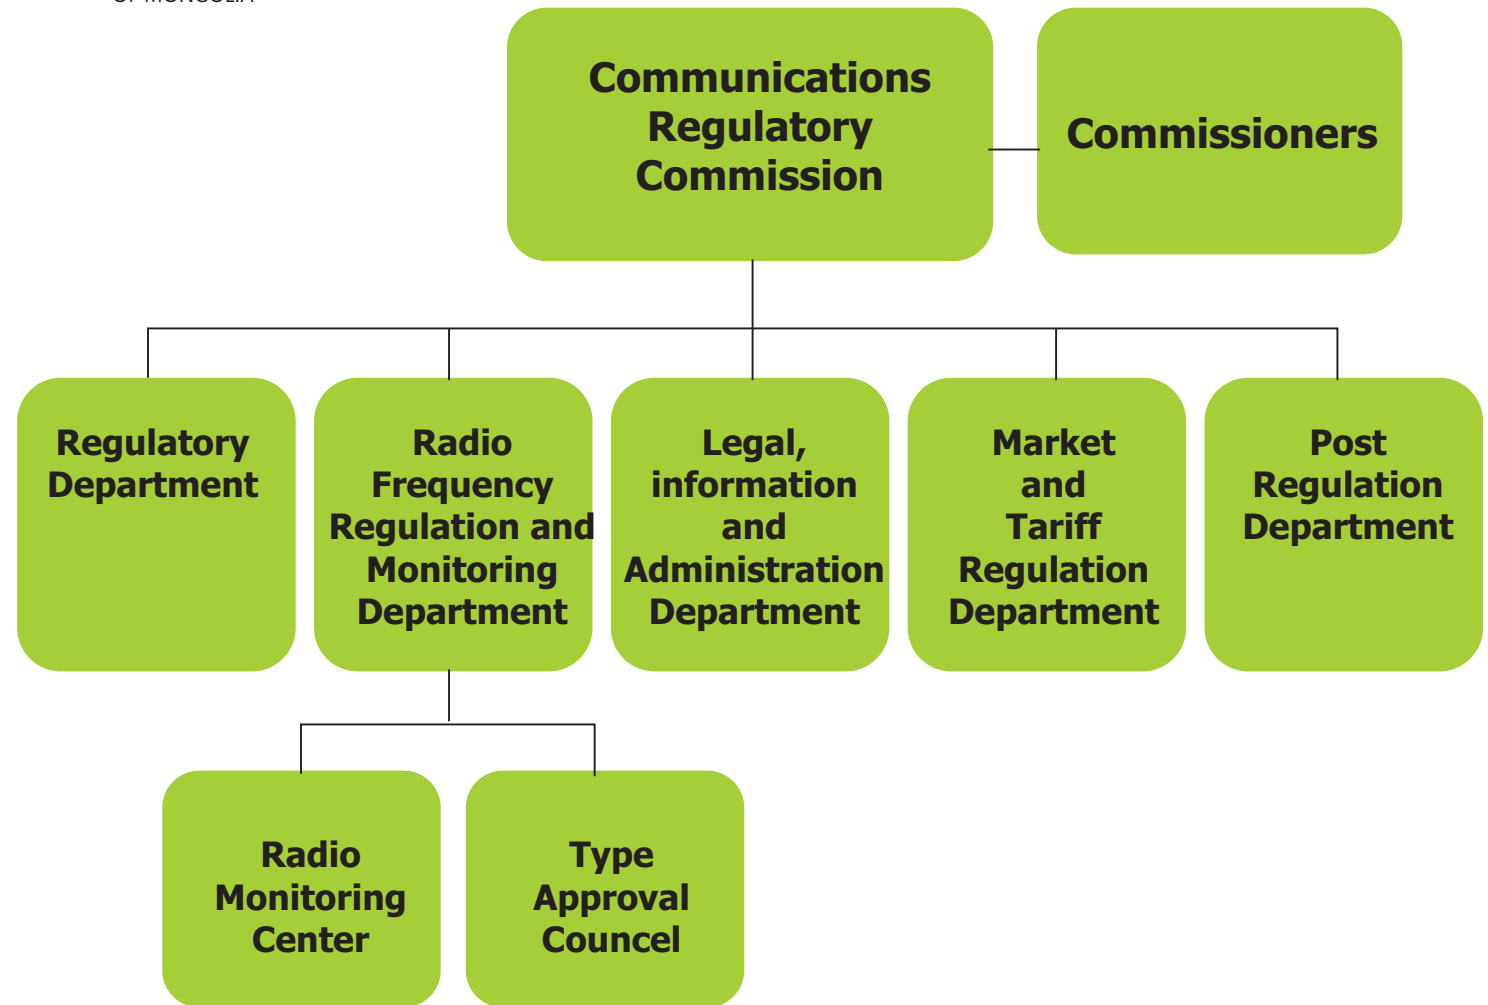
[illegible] MONGOLIA

Communications Regulatory Commission

Commissioners

Regulatory Department

Radio Frequency Regulation and Monitoring Department

Legal, information and Administration Department

Market and Tariff Regulation Department

Post Regulation Department

Radio Monitoring Center

Type Approval Councel